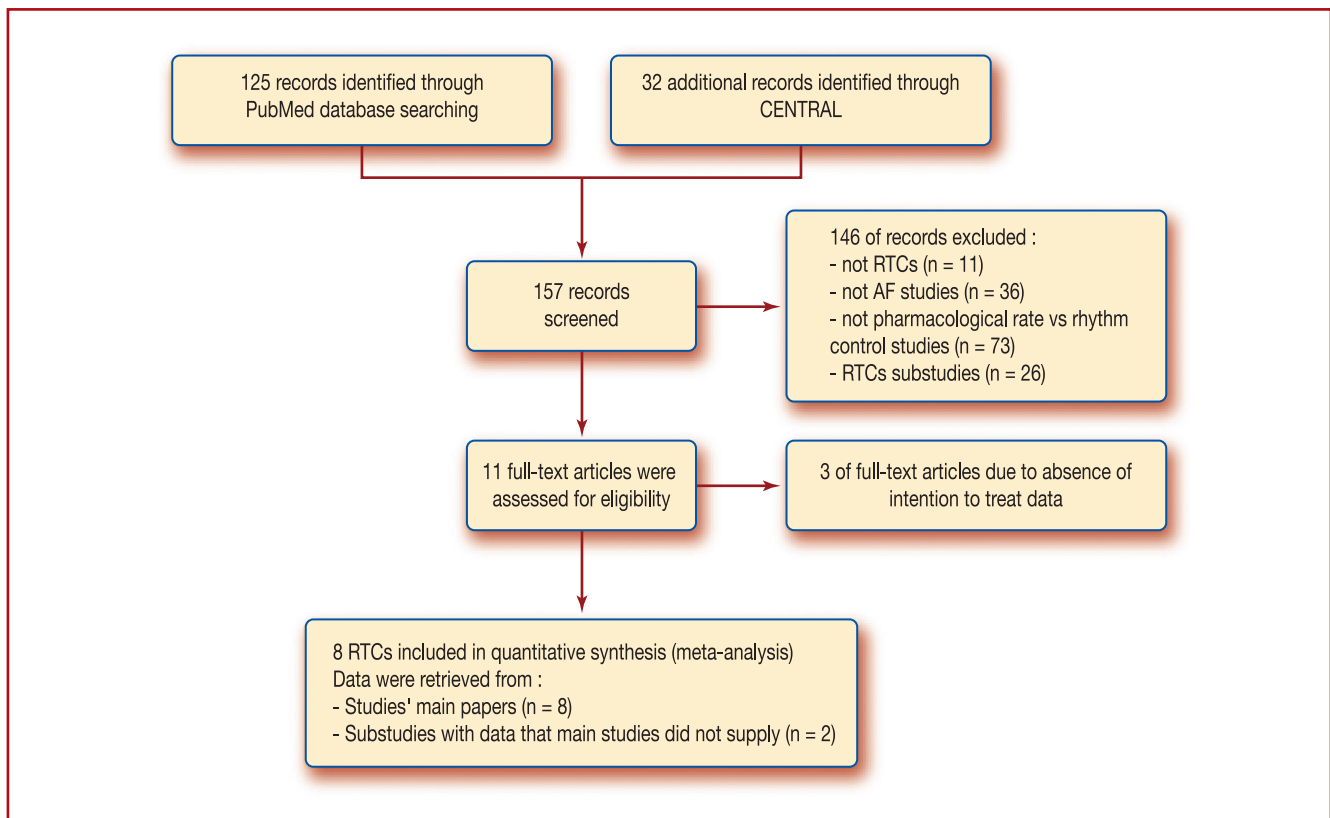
125 records identified through PubMed database searching

32 additional records identified through CENTRAL

157 records screened

146 of records excluded :
- not RTCs (n = 11)
- not AF studies (n = 36)
- not pharmacological rate vs rhythm control studies (n = 73)
- RTCs substudies (n = 26)

11 full-text articles were assessed for eligibility

3 of full-text articles due to absence of intention to treat data

8 RTCs included in quantitative synthesis (meta-analysis)
Data were retrieved from :
- Studies' main papers (n = 8)
- Substudies with data that main studies did not supply (n = 2)